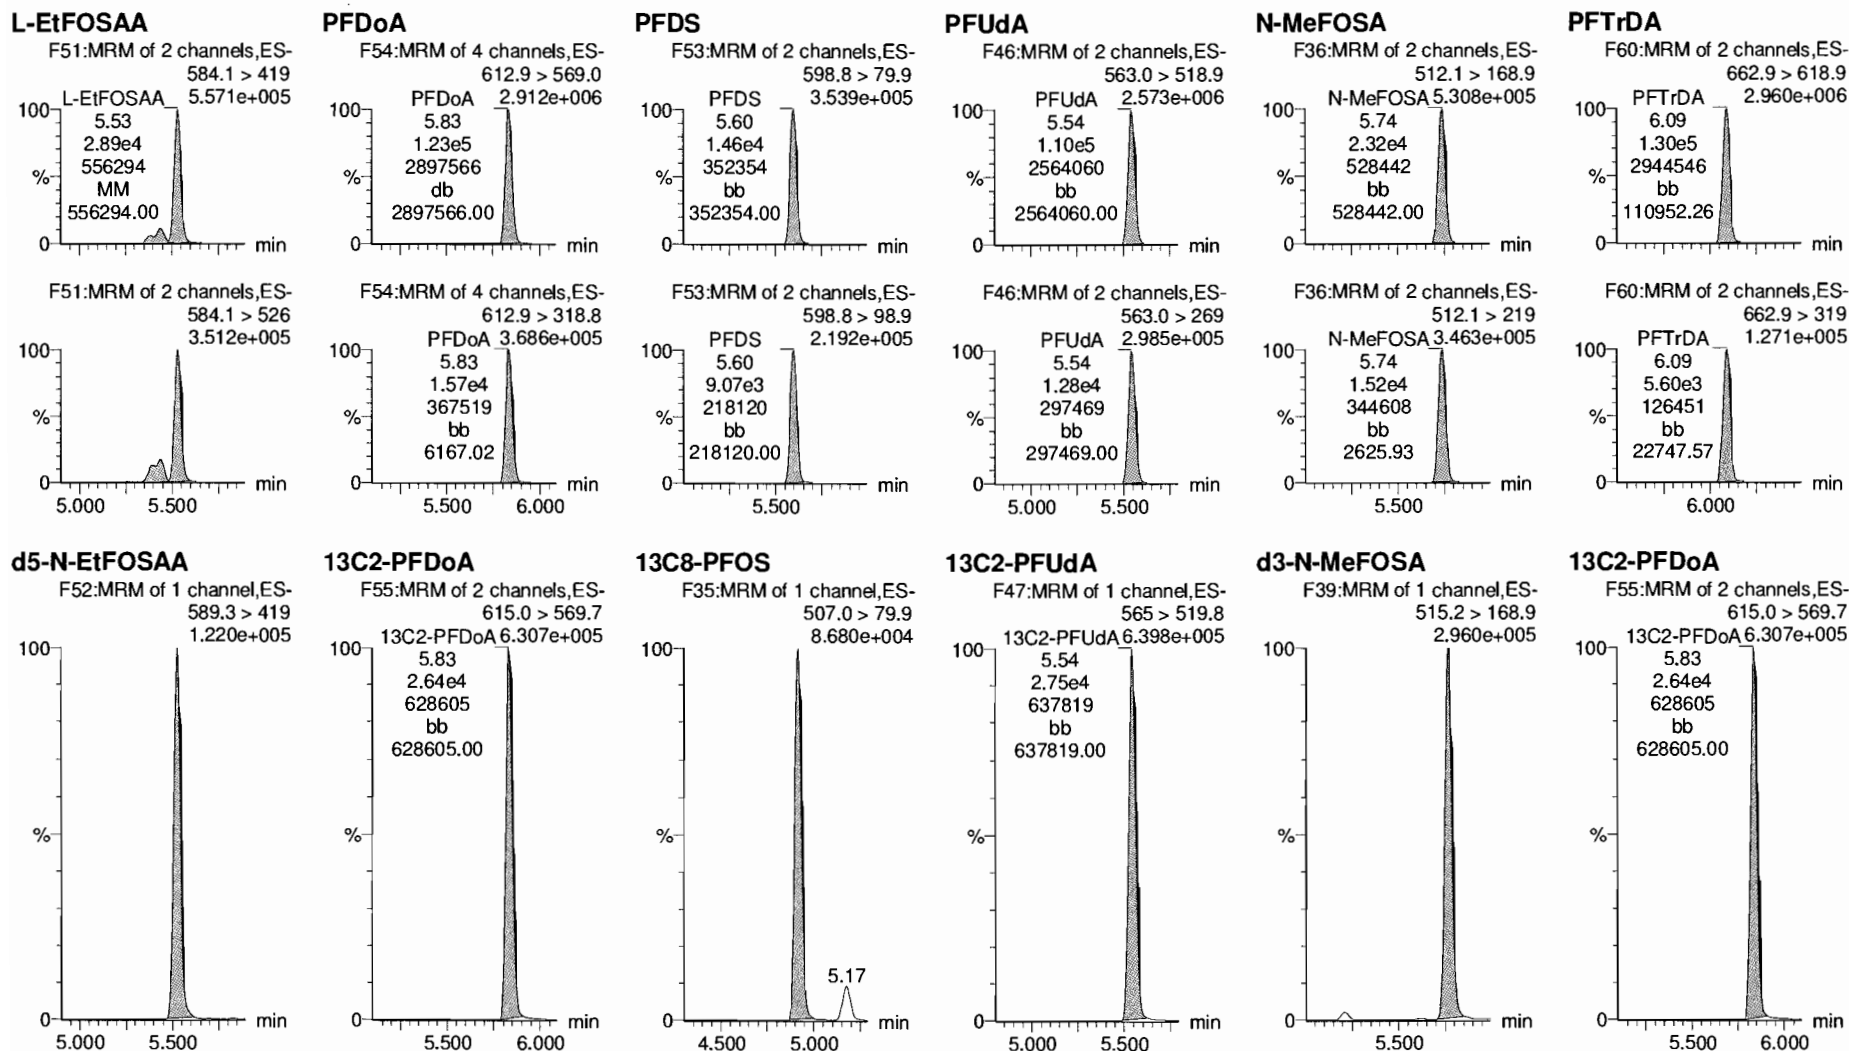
L-EtFOSAA
F51:MRM of 2 channels,ES-
584.1 > 419
5.571e+005
L-EtFOSAA
5.53
2.89e4
556294
MM
556294.00
100
%
0
min

F51:MRM of 2 channels,ES-
584.1 > 526
3.512e+005
100
%
0
min
5.000 5.500

PFDoA
F54:MRM of 4 channels,ES-
612.9 > 569.0
2.912e+006
PFDoA
5.83
1.23e5
2897566
db
2897566.00
100
%
0
min

F54:MRM of 4 channels,ES-
612.9 > 318.8
PFDoA 3.686e+005
5.83
1.57e4
367519
bb
6167.02
100
%
0
min
5.500 6.000

PFDS
F53:MRM of 2 channels,ES-
598.8 > 79.9
3.539e+005
PFDS
5.60
1.46e4
352354
bb
352354.00
100
%
0
min

F53:MRM of 2 channels,ES-
598.8 > 98.9
2.192e+005
PFDS
5.60
9.07e3
218120
bb
218120.00
100
%
0
min
5.500

PFUdA
F46:MRM of 2 channels,ES-
563.0 > 518.9
PFUdA 2.573e+006
5.54
1.10e5
2564060
bb
2564060.00
100
%
0
min

F46:MRM of 2 channels,ES-
563.0 > 269
PFUdA 2.985e+005
5.54
1.28e4
297469
bb
297469.00
100
%
0
min
5.000 5.500

N-MeFOSA
F36:MRM of 2 channels,ES-
512.1 > 168.9
N-MeFOSA 5.308e+005
5.74
2.32e4
528442
bb
528442.00
100
%
0
min

F36:MRM of 2 channels,ES-
512.1 > 219
N-MeFOSA 3.463e+005
5.74
1.52e4
344608
bb
2625.93
100
%
0
min
5.500

PFTrDA
F60:MRM of 2 channels,ES-
662.9 > 618.9
2.960e+006
PFTrDA
6.09
1.30e5
2944546
bb
110952.26
100
%
0
min

F60:MRM of 2 channels,ES-
662.9 > 319
1.271e+005
PFTrDA
6.09
5.60e3
126451
bb
22747.57
100
%
0
min
6.000

d5-N-EtFOSAA
F52:MRM of 1 channel,ES-
589.3 > 419
1.220e+005
100
%
0
min
5.000 5.500

13C2-PFDoA
F55:MRM of 2 channels,ES-
615.0 > 569.7
13C2-PFDoA 6.307e+005
5.83
2.64e4
628605
bb
628605.00
100
%
0
min
5.500 6.000

13C8-PFOS
F35:MRM of 1 channel,ES-
507.0 > 79.9
8.680e+004
100
%
5.17
0
min
4.500 5.000

13C2-PFUdA
F47:MRM of 1 channel,ES-
565 > 519.8
13C2-PFUdA 6.398e+005
5.54
2.75e4
637819
bb
637819.00
100
%
0
min
5.000 5.500

d3-N-MeFOSA
F39:MRM of 1 channel,ES-
515.2 > 168.9
2.960e+005
100
%
0
min
5.500

13C2-PFDoA
F55:MRM of 2 channels,ES-
615.0 > 569.7
13C2-PFDoA 6.307e+005
5.83
2.64e4
628605
bb
628605.00
100
%
0
min
5.500 6.000